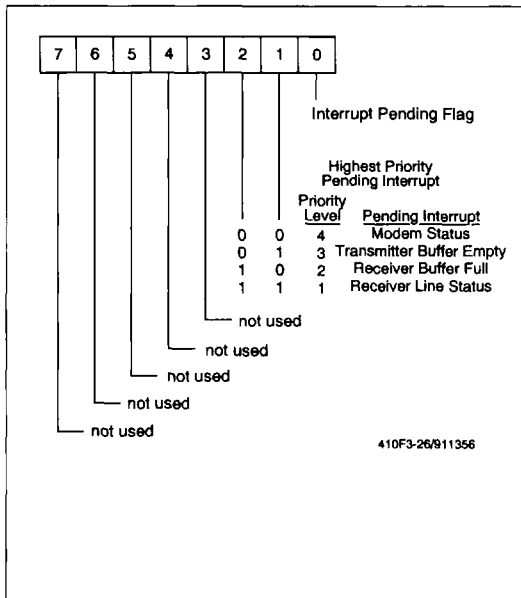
| 7 | 6 | 5 | 4 | 3 | 2 | 1 | 0 |
|---|---|---|---|---|---|---|---|

Interrupt Pending Flag

Highest Priority Pending Interrupt

| Bit 2 | Bit 1 | Priority Level | Pending Interrupt |
|---|---|---|---|
| 0 | 0 | 4 | Modem Status |
| 0 | 1 | 3 | Transmitter Buffer Empty |
| 1 | 0 | 2 | Receiver Buffer Full |
| 1 | 1 | 1 | Receiver Line Status |

not used

not used

not used

not used

not used

410F3-26/911356